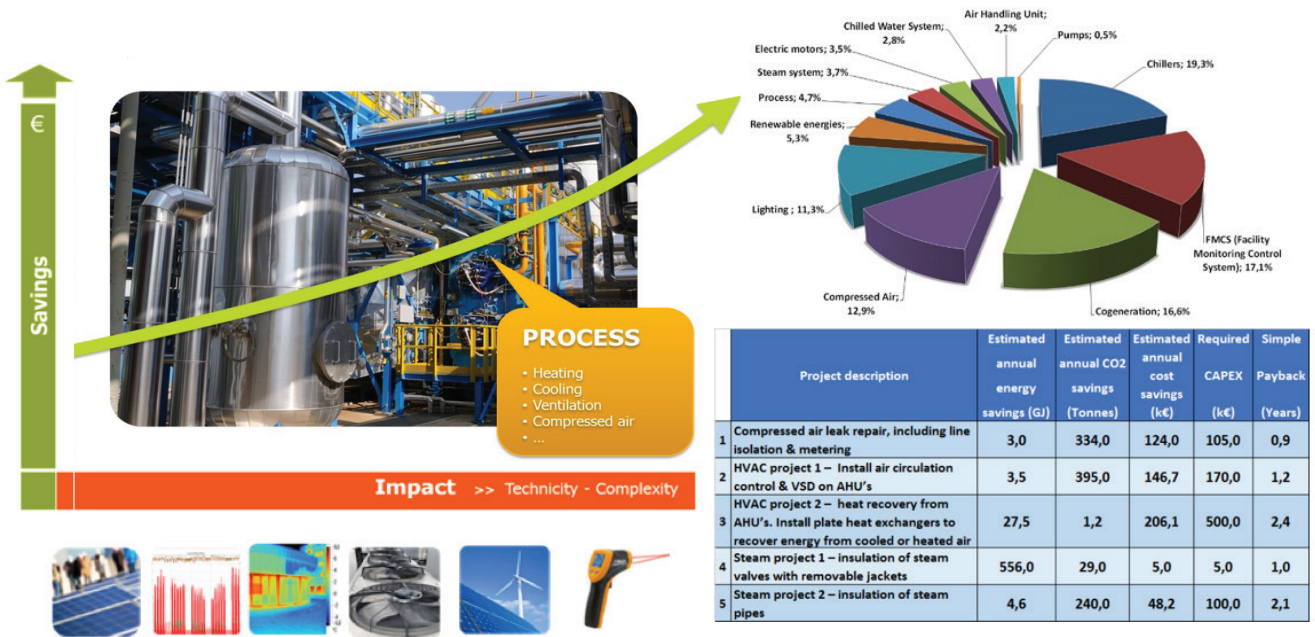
€

Savings

PROCESS

• Heating
• Cooling
• Ventilation
• Compressed air
• ...

Impact >> Technicity - Complexity

Chilled Water System; 2,8%
Air Handling Unit; 2,2%
Pumps; 0,5%
Electric motors; 3,5%
Steam system; 3,7%
Chillers; 19,3%
Process; 4,7%
Renewable energies; 5,3%
Lighting ; 11,3%
FMCS (Facility Monitoring Control System); 17,1%
Compressed Air; 12,9%
Cogeneration; 16,6%

| | Project description | Estimated annual energy savings (GJ) | Estimated annual CO2 savings (Tonnes) | Estimated annual cost savings (k€) | Required CAPEX (k€) | Simple Payback (Years) |
|---|---|---|---|---|---|---|
| 1 | Compressed air leak repair, including line isolation & metering | 3,0 | 334,0 | 124,0 | 105,0 | 0,9 |
| 2 | HVAC project 1 – Install air circulation control & VSD on AHU's | 3,5 | 395,0 | 146,7 | 170,0 | 1,2 |
| 3 | HVAC project 2 – heat recovery from AHU's. Install plate heat exchangers to recover energy from cooled or heated air | 27,5 | 1,2 | 206,1 | 500,0 | 2,4 |
| 4 | Steam project 1 – insulation of steam valves with removable jackets | 556,0 | 29,0 | 5,0 | 5,0 | 1,0 |
| 5 | Steam project 2 – insulation of steam pipes | 4,6 | 240,0 | 48,2 | 100,0 | 2,1 |